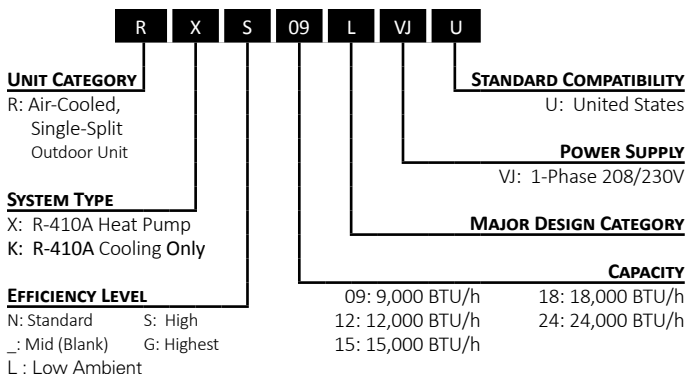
R X S 09 L VJ U

UNIT CATEGORY
R: Air-Cooled, Single-Split Outdoor Unit

SYSTEM TYPE
X: R-410A Heat Pump
K: R-410A Cooling Only

EFFICIENCY LEVEL
N: Standard S: High
_: Mid (Blank) G: Highest
L : Low Ambient

STANDARD COMPATIBILITY
U: United States

POWER SUPPLY
VJ: 1-Phase 208/230V

MAJOR DESIGN CATEGORY

CAPACITY
09: 9,000 BTU/h
12: 12,000 BTU/h
15: 15,000 BTU/h
18: 18,000 BTU/h
24: 24,000 BTU/h